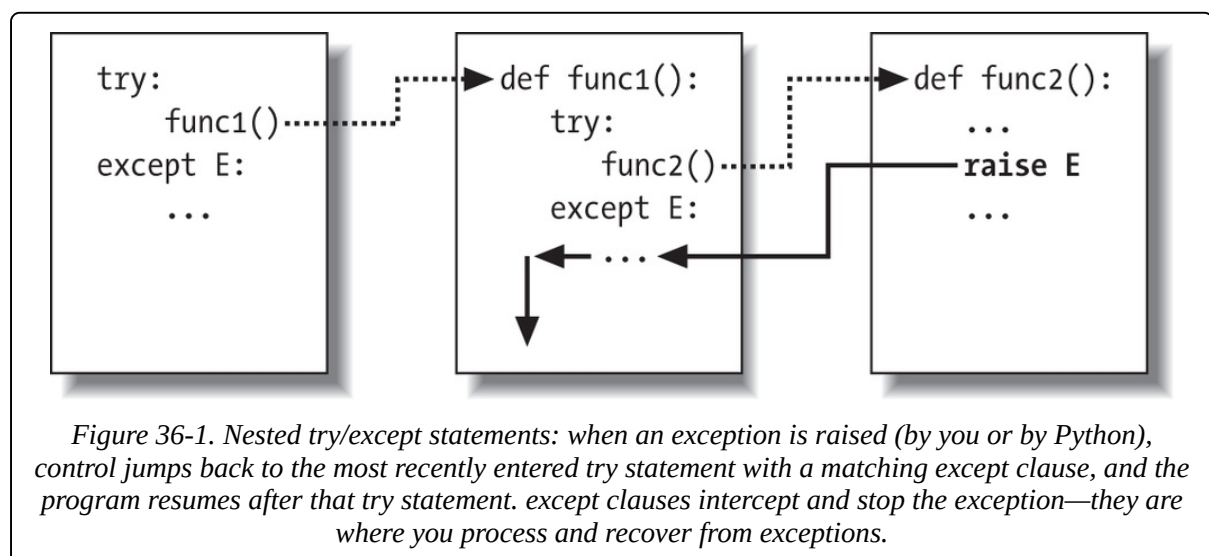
try:
    func1()
except E:
    ...

def func1():
    try:
        func2()
    except E:
        ...

def func2():
    ...
    raise E
    ...

Figure 36-1. Nested try/except statements: when an exception is raised (by you or by Python), control jumps back to the most recently entered try statement with a matching except clause, and the program resumes after that try statement. except clauses intercept and stop the exception—they are where you process and recover from exceptions.